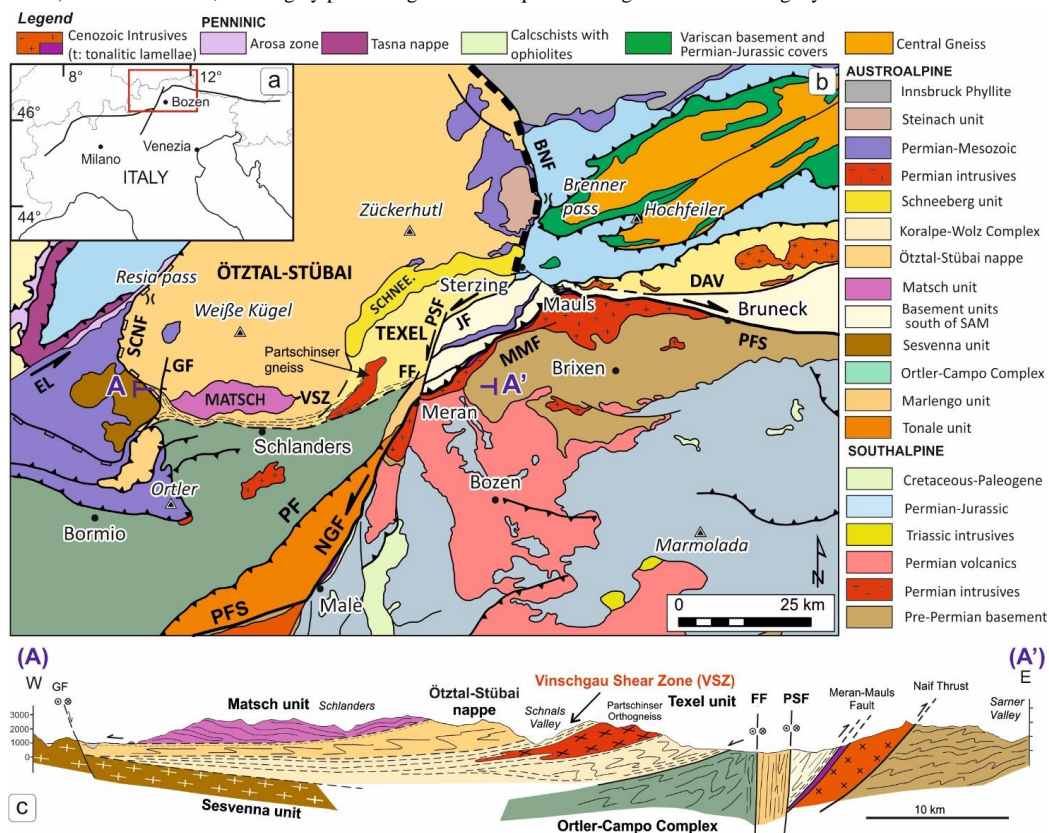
Legend
Cenozoic Intrusives (t: tonalitic lamellae)
PENNINIC
Arosa zone
Tasna nappe
Calcschists with ophiolites
Variscan basement and Permian-Jurassic covers
Central Gneiss

a
8°
12°
46°
44°
Bozen
Milano
Venezia
ITALY

b
AUSTROALPINE
Innsbruck Phyllite
Steinach unit
Permian-Mesozoic
Permian intrusives
Schneeberg unit
Koralpe-Wolz Complex
Ötztal-Stübai nappe
Matsch unit
Basement units south of SAM
Sesvenna unit
Ortler-Campo Complex
Marlengo unit
Tonale unit
SOUTHALPINE
Cretaceous-Paleogene
Permian-Jurassic
Triassic intrusives
Permian volcanics
Permian intrusives
Pre-Permian basement

BNF
Brenner pass
Hochfeiler
Zückerhutl
ÖTZTAL-STÜBAI
Resia pass
Weiße Kügel
SCHNEE.
Sterzing
PSF
JF
Mauls
DAV
Bruneck
TEXEL
SCNF
GF
EL
A
Partschinser gneiss
MMF
PFS
Brixen
A'
MATSCH
VSZ
FF
Meran
Schlanders
Ortler
Bozen
Bormio
PF
NGF
Marmolada
PFS
Malè
0
25 km

(A)
(A')
W
E
GF
3000
2000
1000
0
Matsch unit
Schlanders
Ötztal-Stübai nappe
Vinschgau Shear Zone (VSZ)
Schnals Valley
Partschinser Orthogneiss
Texel unit
FF
PSF
Meran-Mauls Fault
Naif Thrust
Sarner Valley
C
Sesvenna unit
Ortler-Campo Complex
10 km